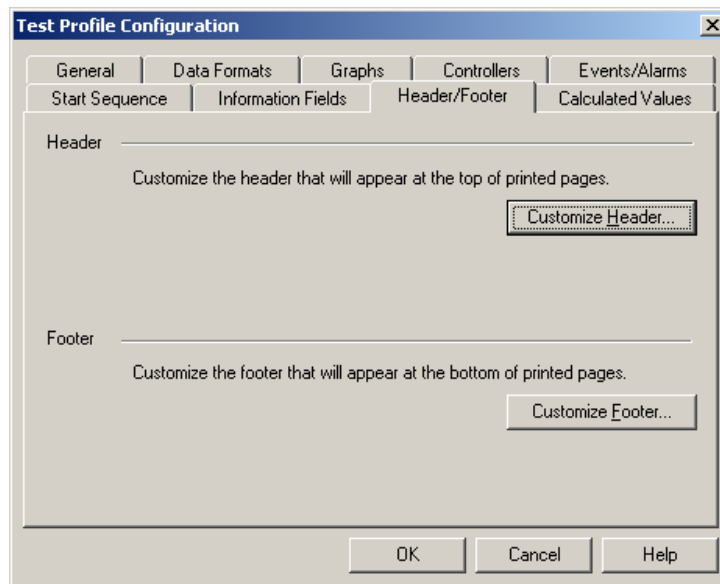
Test Profile Configuration

General
Data Formats
Graphs
Controllers
Events/Alarms
Start Sequence
Information Fields
Header/Footer
Calculated Values

Header

Customize the header that will appear at the top of printed pages.

Customize Header...

Footer

Customize the footer that will appear at the bottom of printed pages.

Customize Footer...

OK
Cancel
Help